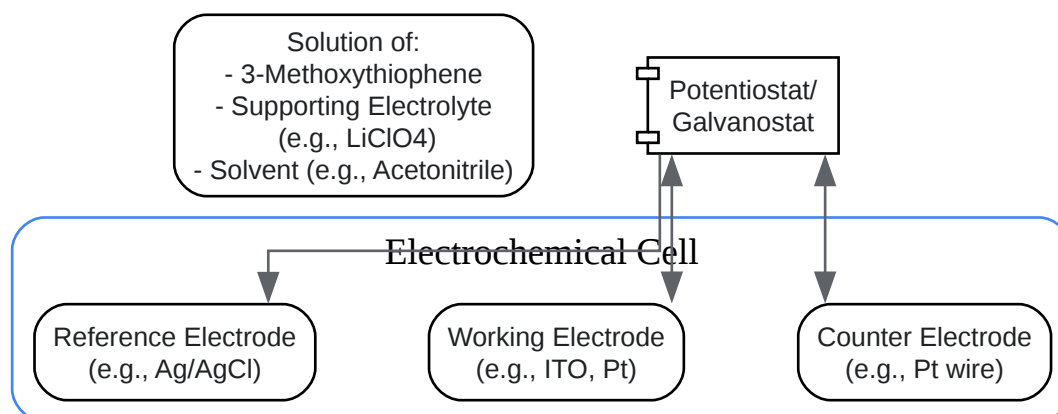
Solution of:
- 3-Methoxythiophene
- Supporting Electrolyte (e.g., LiClO4)
- Solvent (e.g., Acetonitrile)

Potentiostat/ Galvanostat

Electrochemical Cell

Reference Electrode (e.g., Ag/AgCl)

Working Electrode (e.g., ITO, Pt)

Counter Electrode (e.g., Pt wire)